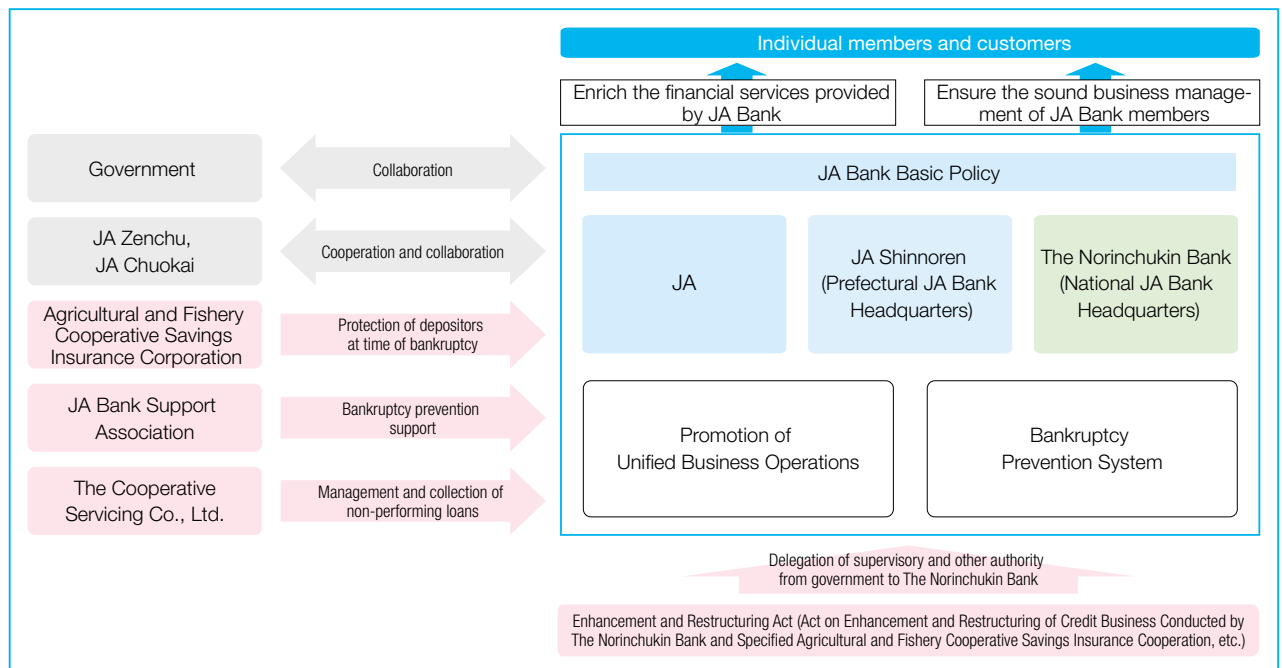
Individual members and customers

Enrich the financial services provided by JA Bank

Ensure the sound business management of JA Bank members

Government

Collaboration

JA Zenchu, JA Chuokai

Cooperation and collaboration

Agricultural and Fishery Cooperative Savings Insurance Corporation

Protection of depositors at time of bankruptcy

JA Bank Support Association

Bankruptcy prevention support

The Cooperative Servicing Co., Ltd.

Management and collection of non-performing loans

JA Bank Basic Policy

JA

JA Shinnoren (Prefectural JA Bank Headquarters)

The Norinchukin Bank (National JA Bank Headquarters)

Promotion of Unified Business Operations

Bankruptcy Prevention System

Delegation of supervisory and other authority from government to The Norinchukin Bank

Enhancement and Restructuring Act (Act on Enhancement and Restructuring of Credit Business Conducted by The Norinchukin Bank and Specified Agricultural and Fishery Cooperative Savings Insurance Cooperation, etc.)